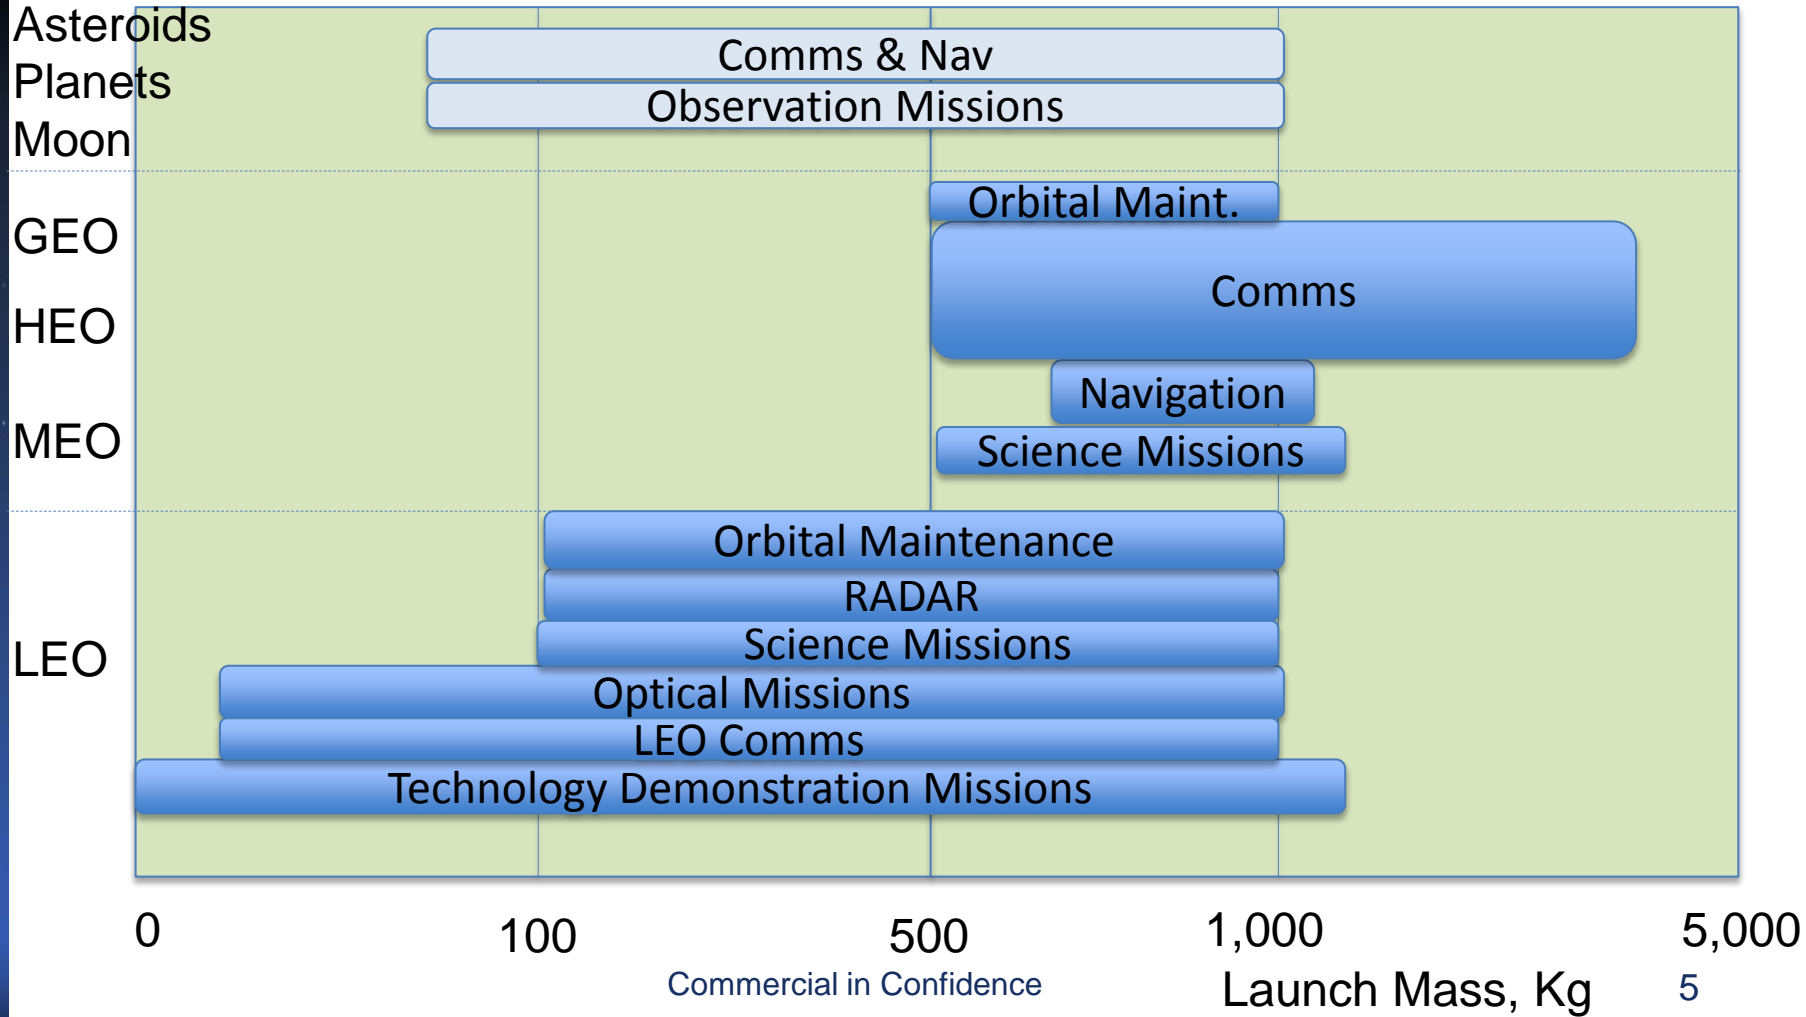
Asteroids
Planets
Moon

Comms & Nav

Observation Missions

GEO

HEO

MEO

Orbital Maint.

Comms

Navigation

Science Missions

LEO

Orbital Maintenance

RADAR

Science Missions

Optical Missions

LEO Comms

Technology Demonstration Missions

0

100

500

1,000

5,000

Commercial in Confidence

Launch Mass, Kg

5